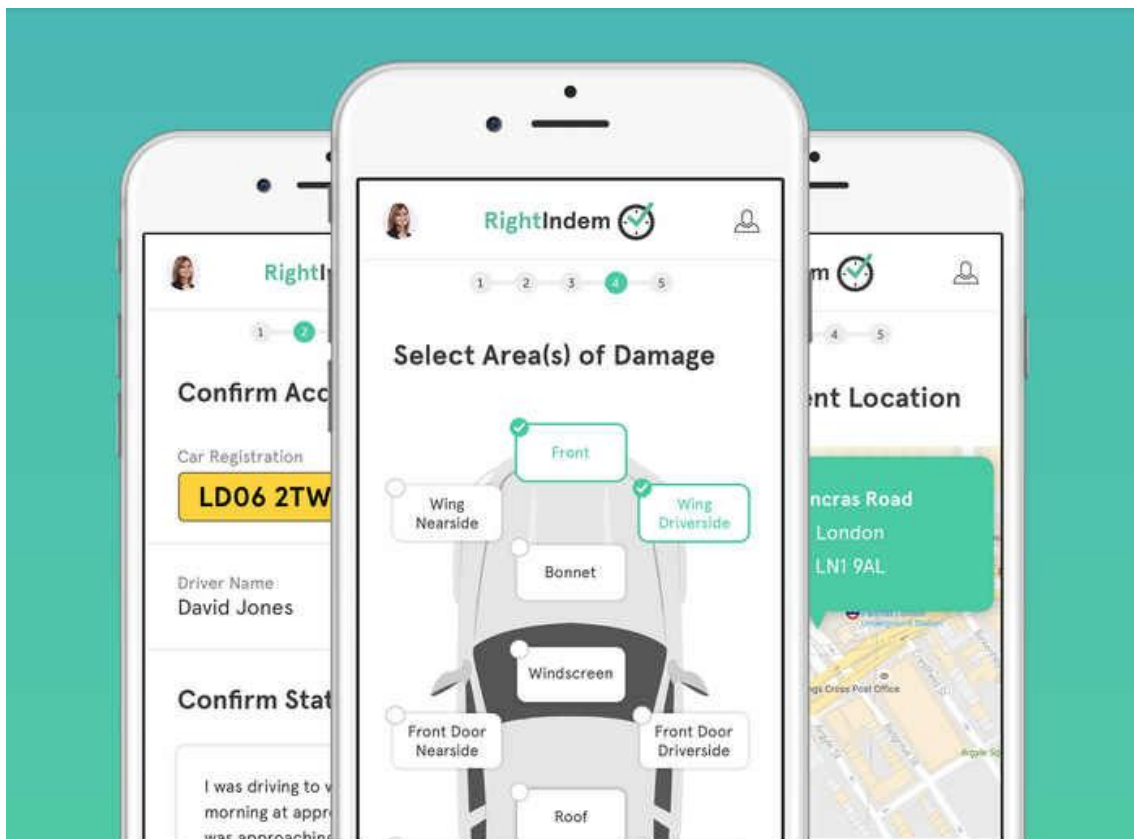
RightI

1 2

Confirm Acc

Car Registration
LD06 2TW

Driver Name
David Jones

Confirm Stat

I was driving to v
morning at appr
was approachin

RightIndem

1 2 3 4 5

Select Area(s) of Damage

Front
Wing Nearside
Wing Driverside
Bonnet
Windscreen
Front Door Nearside
Front Door Driverside
Roof

m

4 5

ent Location

ncras Road
London
LN1 9AL

gs Cross Post Office